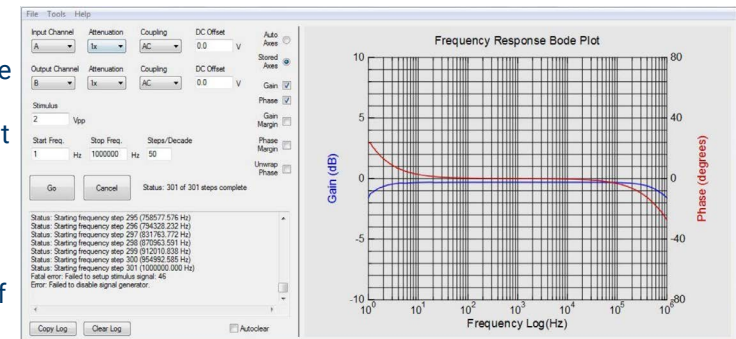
File Tools Help

Input Channel A Attenuation 1x Coupling AC DC Offset 0.0 V

Output Channel B Attenuation 1x Coupling AC DC Offset 0.0 V

Auto Axes

Stored Axes

Gain

Phase

Gain Margin

Phase Margin

Unwrap Phase

Stimulus 2 Vpp

Start Freq. 1 Hz Stop Freq. 1000000 Hz Steps/Decade 50

Go Cancel Status: 301 of 301 steps complete

Status: Starting frequency step 295 (758577.576 Hz)
Status: Starting frequency step 296 (794328.232 Hz)
Status: Starting frequency step 297 (831763.772 Hz)
Status: Starting frequency step 298 (870963.591 Hz)
Status: Starting frequency step 299 (912010.838 Hz)
Status: Starting frequency step 300 (954992.585 Hz)
Status: Starting frequency step 301 (1000000.000 Hz)
Fatal error: Failed to setup stimulus signal: 46
Error: Failed to disable signal generator.

Copy Log Clear Log Autoclear

Frequency Response Bode Plot

Gain (dB)

Phase (degrees)

10 5 0 -5 -10

80 40 0 -40 -80

$10^0$ $10^1$ $10^2$ $10^3$ $10^4$ $10^5$ $10^6$

Frequency Log(Hz)